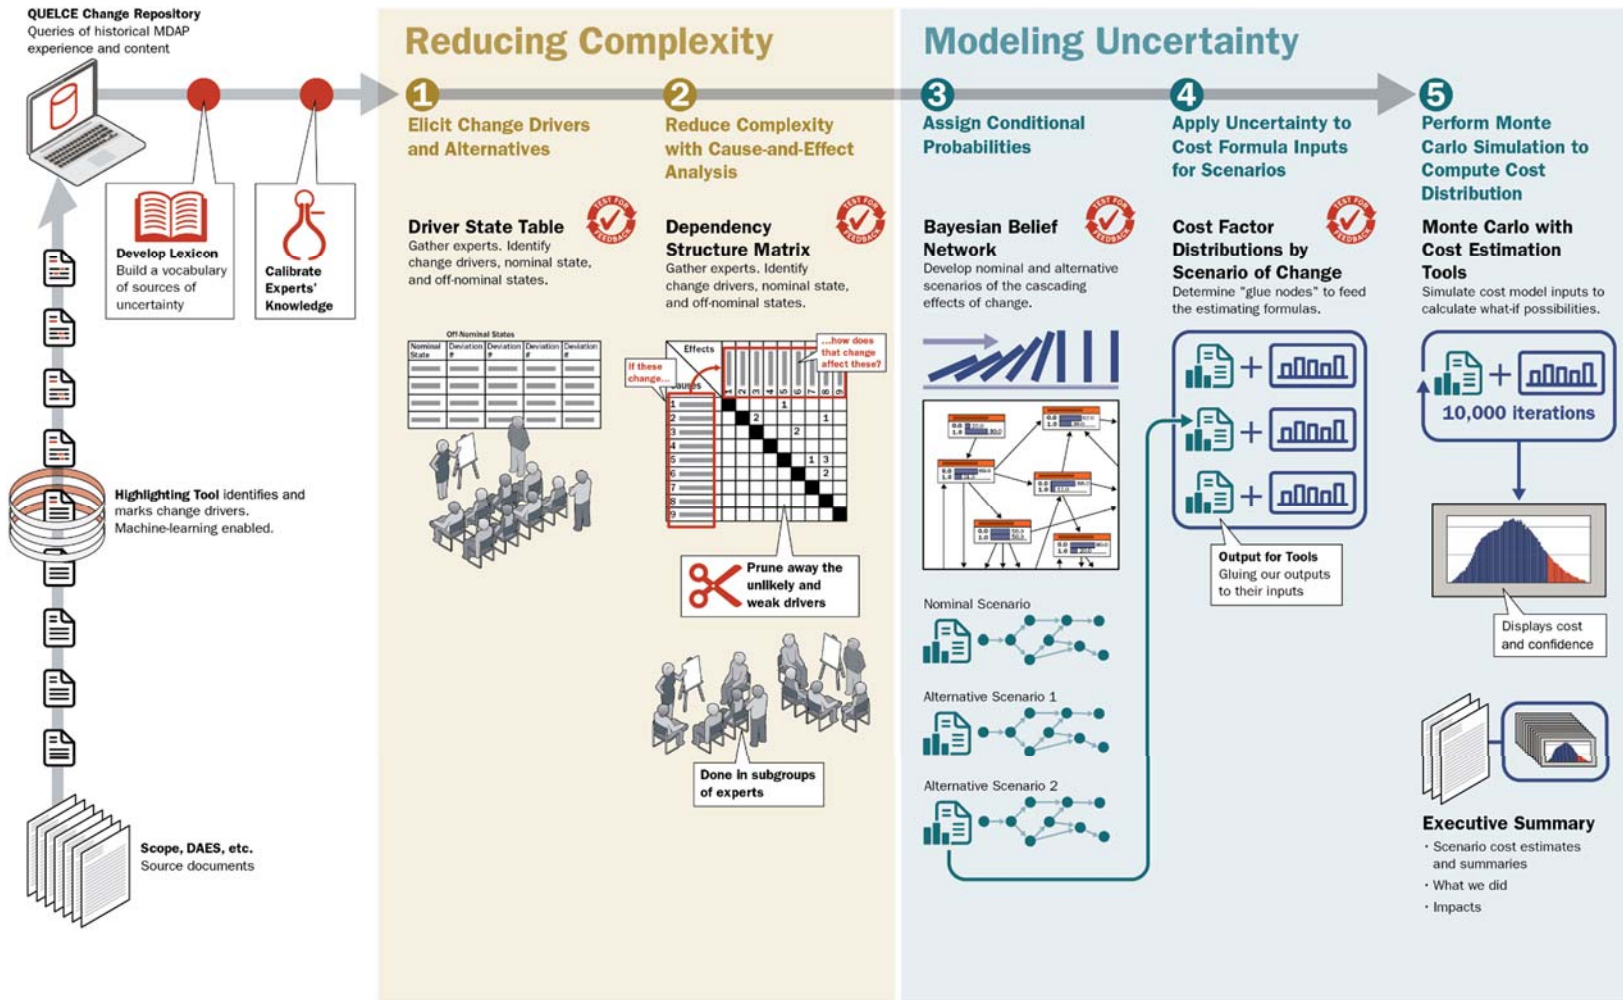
QUELCE Change Repository
Queries of historical MDAP experience and content

Develop Lexicon
Build a vocabulary of sources of uncertainty

Calibrate Experts' Knowledge

Highlighting Tool identifies and marks change drivers. Machine-learning enabled.

Scope, DAES, etc.
Source documents

Reducing Complexity

1 Elicit Change Drivers and Alternatives

Driver State Table
Gather experts. Identify change drivers, nominal state, and off-nominal states.

TEST FOR FEEDBACK

Off-Nominal States

| Nominal State | Deviation # | Deviation # | Deviation # | Deviation # |
|---|---|---|---|---|

2 Reduce Complexity with Cause-and-Effect Analysis

Dependency Structure Matrix
Gather experts. Identify change drivers, nominal state, and off-nominal states.

TEST FOR FEEDBACK

Effects
Causes
If these change...
...how does that change affect these?

Prune away the unlikely and weak drivers

Done in subgroups of experts

Modeling Uncertainty

3 Assign Conditional Probabilities

Bayesian Belief Network
Develop nominal and alternative scenarios of the cascading effects of change.

TEST FOR FEEDBACK

Nominal Scenario
Alternative Scenario 1
Alternative Scenario 2

4 Apply Uncertainty to Cost Formula Inputs for Scenarios

Cost Factor Distributions by Scenario of Change
Determine "glue nodes" to feed the estimating formulas.

TEST FOR FEEDBACK

Output for Tools
Gluing our outputs to their inputs

5 Perform Monte Carlo Simulation to Compute Cost Distribution

Monte Carlo with Cost Estimation Tools
Simulate cost model inputs to calculate what-if possibilities.

10,000 iterations

Displays cost and confidence

Executive Summary
· Scenario cost estimates and summaries
· What we did
· Impacts